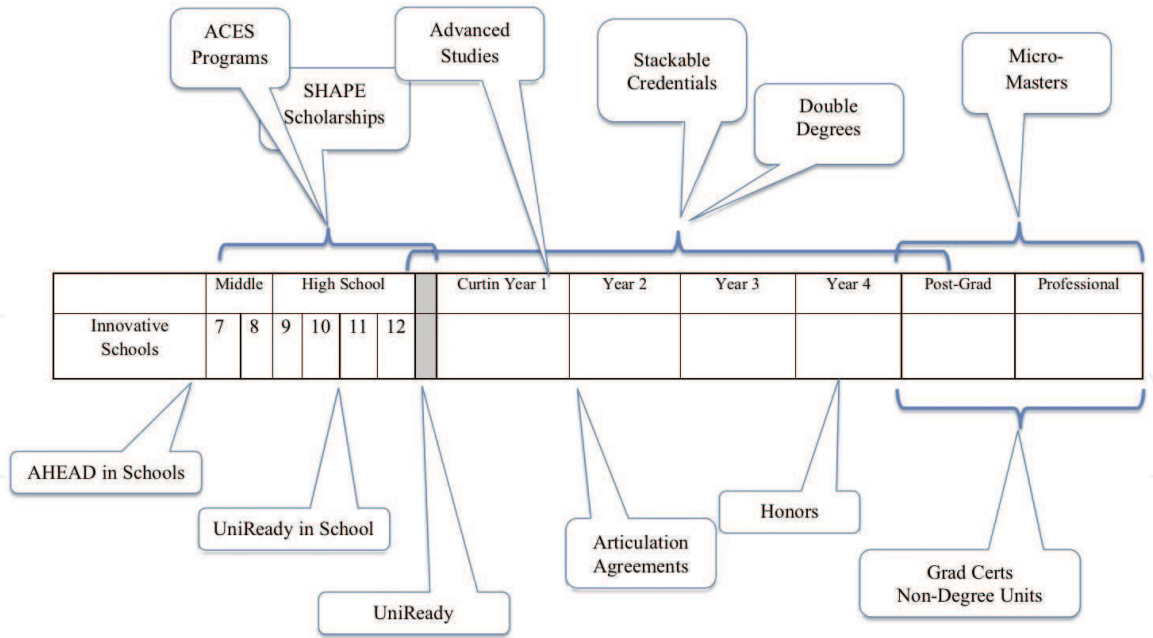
ACES Programs

SHAPE Scholarships

Advanced Studies

Stackable Credentials

Double Degrees

Micro-Masters

| | Middle | | High School | | | | | Curtin Year 1 | Year 2 | Year 3 | Year 4 | Post-Grad | Professional |
|---|---|---|---|---|---|---|---|---|---|---|---|---|---|
| Innovative Schools | 7 | 8 | 9 | 10 | 11 | 12 | | | | | | | |

AHEAD in Schools

UniReady in School

UniReady

Articulation Agreements

Honors

Grad Certs Non-Degree Units